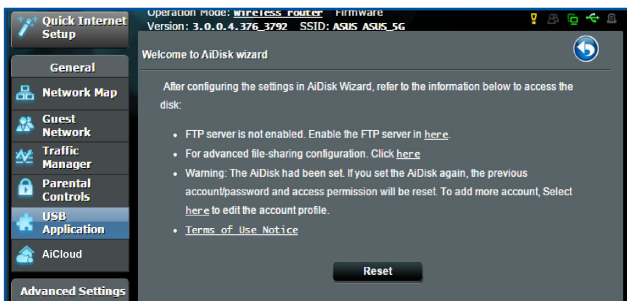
Quick Internet Setup

General

Network Map

Guest Network

Traffic Manager

Parental Controls

USB Application

AiCloud

Advanced Settings

Operation Mode: Wireless router Firmware Version: 3.0.0.4.376_3792 SSID: ASUS ASUS_5G

Welcome to AiDisk wizard

After configuring the settings in AiDisk Wizard, refer to the information below to access the disk:

• FTP server is not enabled. Enable the FTP server in here.

• For advanced file-sharing configuration. Click here

• Warning: The AiDisk had been set. If you set the AiDisk again, the previous account/password and access permission will be reset. To add more account, Select here to edit the account profile.

• Terms of Use Notice

Reset